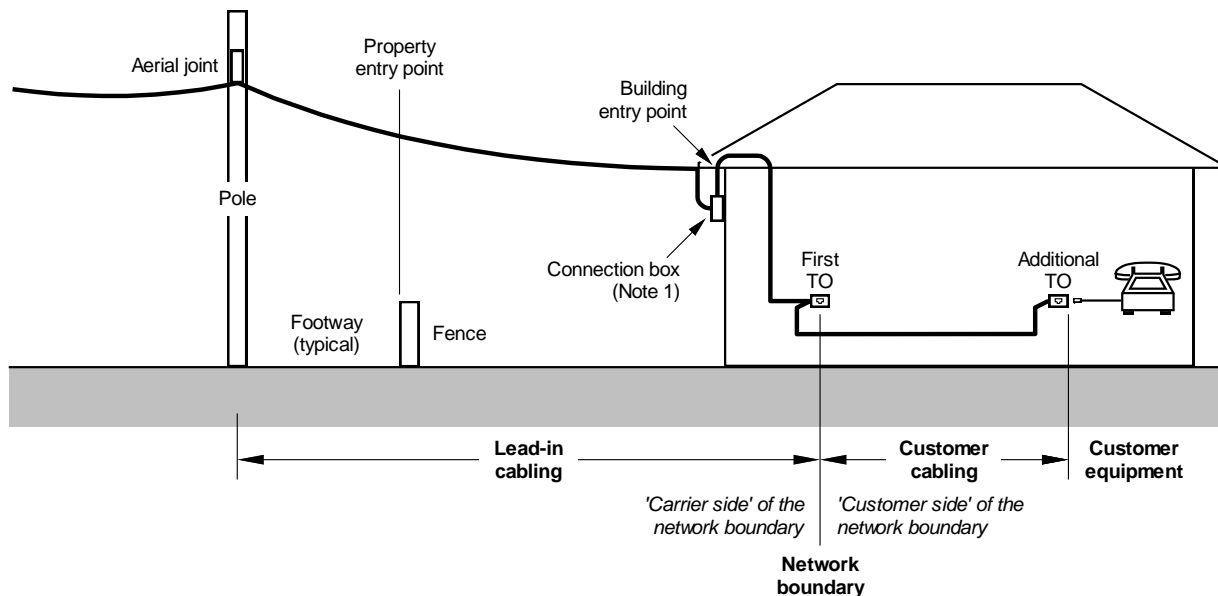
Aerial joint

Property entry point

Building entry point

Pole

Connection box (Note 1)

First TO

Additional TO

Footway (typical)

Fence

Lead-in cabling

Customer cabling

Customer equipment

'Carrier side' of the network boundary

'Customer side' of the network boundary

Network boundary